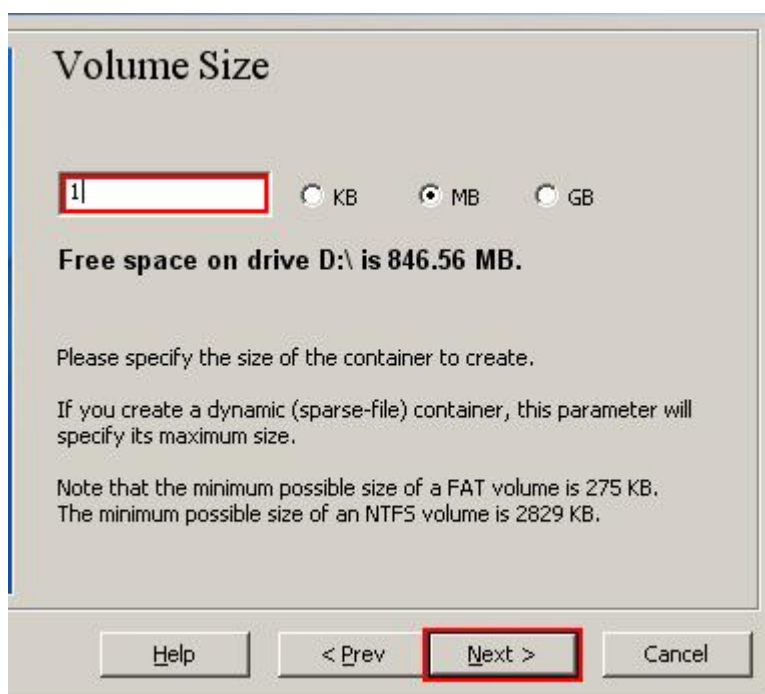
Volume Size

1

KB MB GB

Free space on drive D:\ is 846.56 MB.

Please specify the size of the container to create.

If you create a dynamic (sparse-file) container, this parameter will specify its maximum size.

Note that the minimum possible size of a FAT volume is 275 KB. The minimum possible size of an NTFS volume is 2829 KB.

Help < Prev Next > Cancel